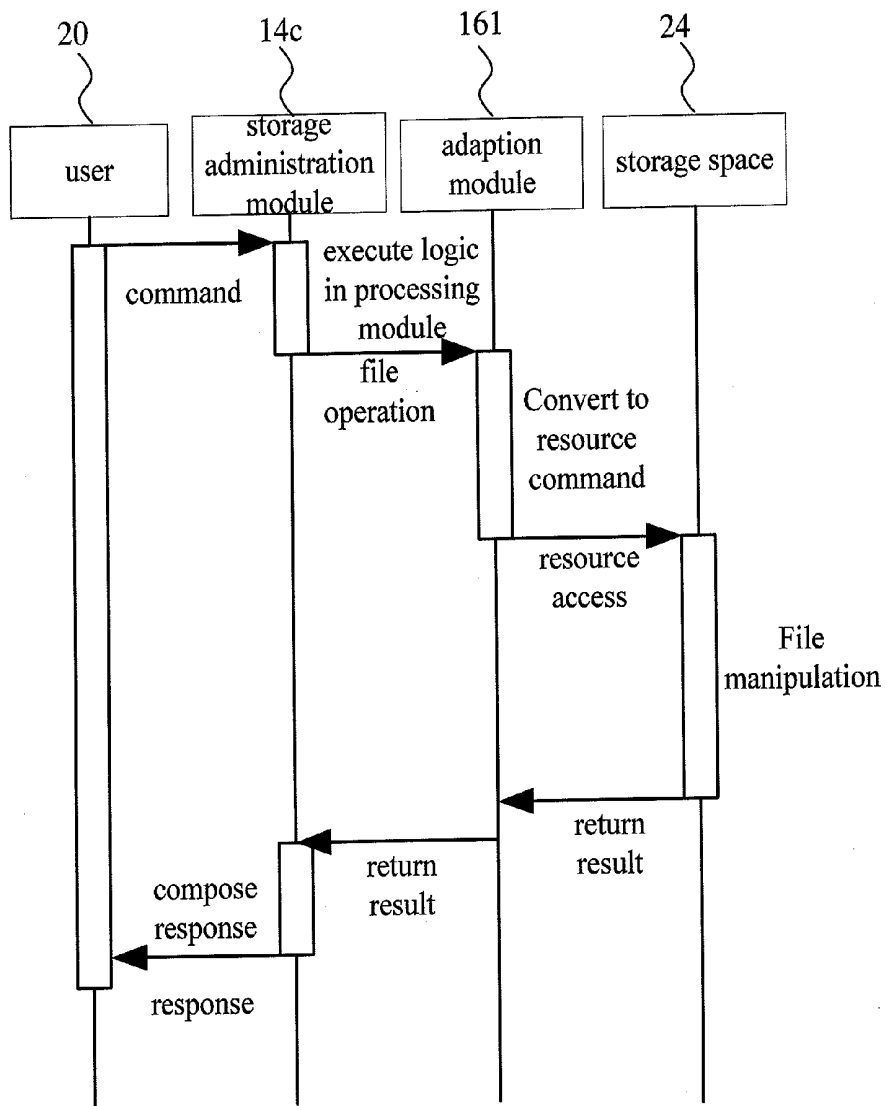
20

14c

161

24

user

storage administration module

adaption module

storage space

command

execute logic in processing module

file operation

Convert to resource command

resource access

File manipulation

return result

return result

compose response

response